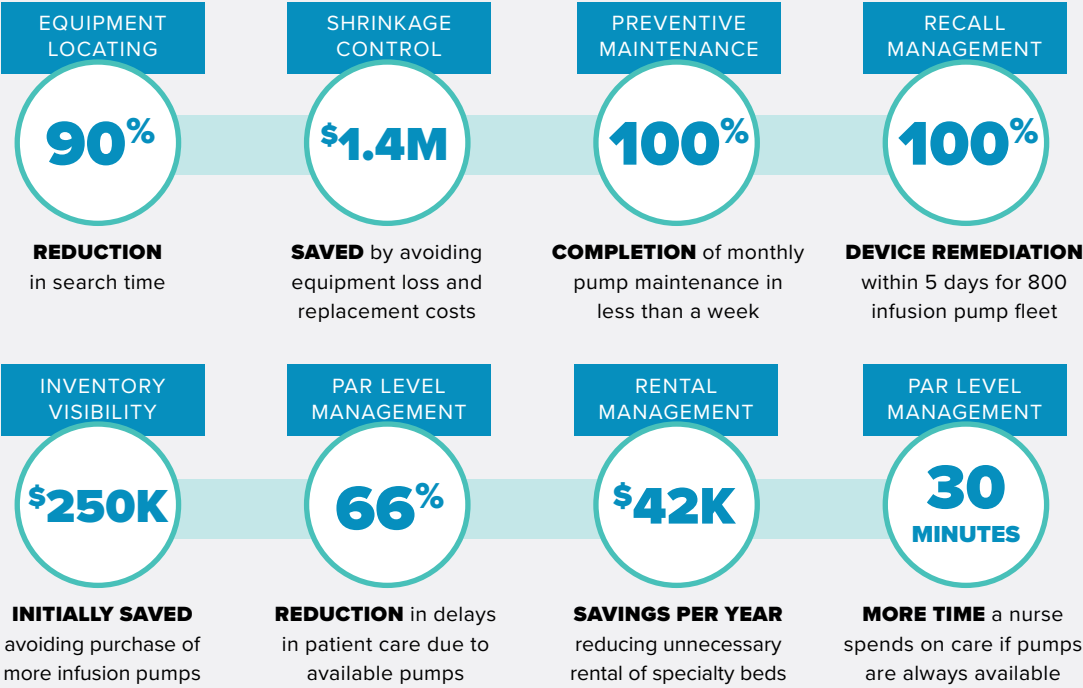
EQUIPMENT LOCATING

90%

REDUCTION in search time

SHRINKAGE CONTROL

$1.4M

SAVED by avoiding equipment loss and replacement costs

PREVENTIVE MAINTENANCE

100%

COMPLETION of monthly pump maintenance in less than a week

RECALL MANAGEMENT

100%

DEVICE REMEDIATION within 5 days for 800 infusion pump fleet

INVENTORY VISIBILITY

$250K

INITIALLY SAVED avoiding purchase of more infusion pumps

PAR LEVEL MANAGEMENT

66%

REDUCTION in delays in patient care due to available pumps

RENTAL MANAGEMENT

$42K

SAVINGS PER YEAR reducing unnecessary rental of specialty beds

PAR LEVEL MANAGEMENT

30 MINUTES

MORE TIME a nurse spends on care if pumps are always available